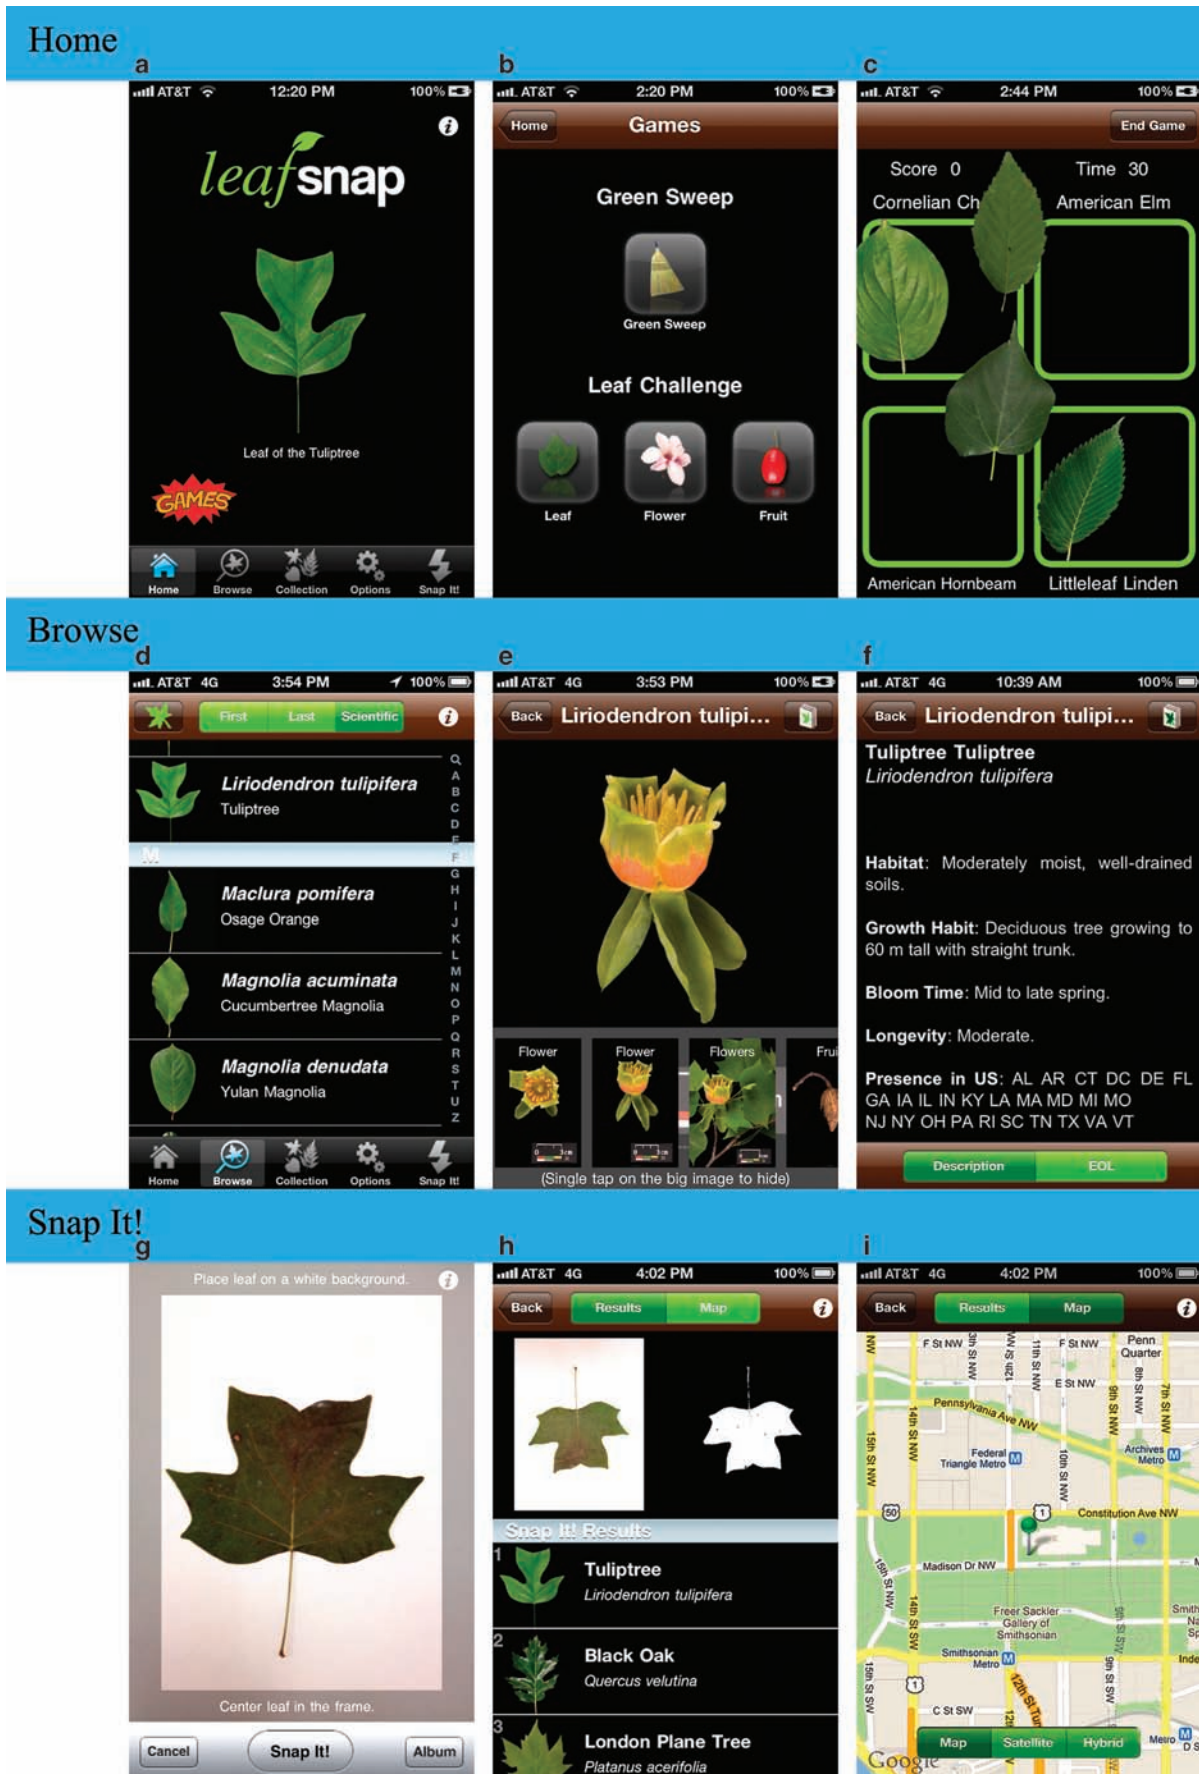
Home

a

AT&T 12:20 PM 100%

leafsnap

Leaf of the Tuliptree

GAMES

Home Browse Collection Options Snap It!

b

AT&T 2:20 PM 100%

Home Games

Green Sweep

Green Sweep

Leaf Challenge

Leaf Flower Fruit

c

AT&T 2:44 PM 100%

End Game

Score 0 Time 30

Cornelian Ch American Elm

American Hornbeam Littleleaf Linden

Browse

d

AT&T 4G 3:54 PM 100%

First Last Scientific

Liriodendron tulipifera
Tuliptree

M

Maclura pomifera
Osage Orange

Magnolia acuminata
Cucumbertree Magnolia

Magnolia denudata
Yulan Magnolia

Q A B C D E F G H I J K L M N O P Q R S T U Z

Home Browse Collection Options Snap It!

e

AT&T 4G 3:53 PM 100%

Back Liriodendron tulipi...

Flower Flower Flowers Frui

(Single tap on the big image to hide)

f

AT&T 4G 10:39 AM 100%

Back Liriodendron tulipi...

Tuliptree Tuliptree
Liriodendron tulipifera

Habitat: Moderately moist, well-drained soils.

Growth Habit: Deciduous tree growing to 60 m tall with straight trunk.

Bloom Time: Mid to late spring.

Longevity: Moderate.

Presence in US: AL AR CT DC DE FL GA IA IL IN KY LA MA MD MI MO NJ NY OH PA RI SC TN TX VA VT

Description EOL

Snap It!

g

Place leaf on a white background.

Center leaf in the frame.

Cancel Snap It! Album

h

AT&T 4G 4:02 PM 100%

Back Results Map

Snap It! Results

1 Tuliptree
Liriodendron tulipifera

2 Black Oak
Quercus velutina

3 London Plane Tree
Platanus acerifolia

i

AT&T 4G 4:02 PM 100%

Back Results Map

F St NW F St NW Penn Quarter E St NW Pennsylvania Ave NW Federal Triangle Metro Archives Metro Constitution Ave NW Madison Dr NW Freer Sackler Gallery of Smithsonian Smithsonian Metro C St SW 12th St NW 11th St NW 9th St NW 8th St NW 7th St NW 14th St NW 15th St NW 10th St NW 15th St SW 14th St SW 9th St SW 12th St Tun Smith Inde Metro

Map Satellite Hybrid

Google